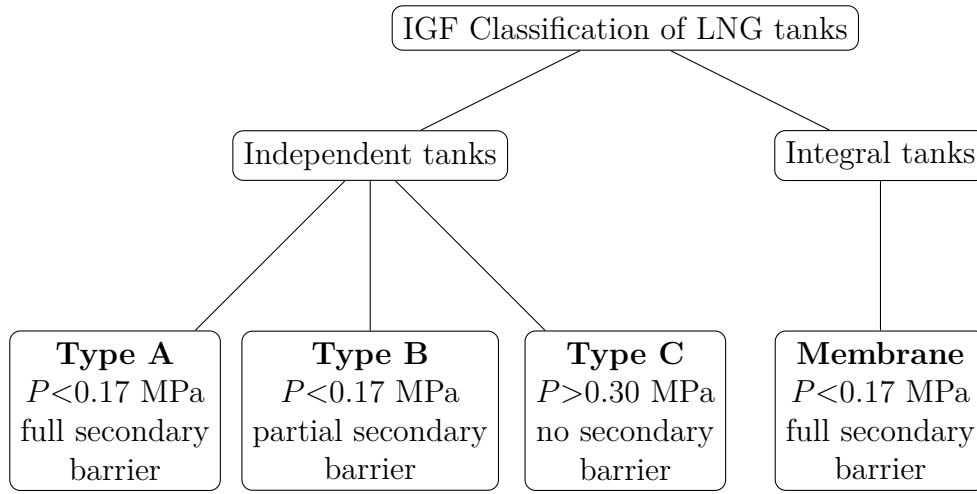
IGF Classification of LNG tanks

Independent tanks

Integral tanks

**Type A**
$P<0.17$ MPa
full secondary barrier

**Type B**
$P<0.17$ MPa
partial secondary barrier

**Type C**
$P>0.30$ MPa
no secondary barrier

**Membrane**
$P<0.17$ MPa
full secondary barrier